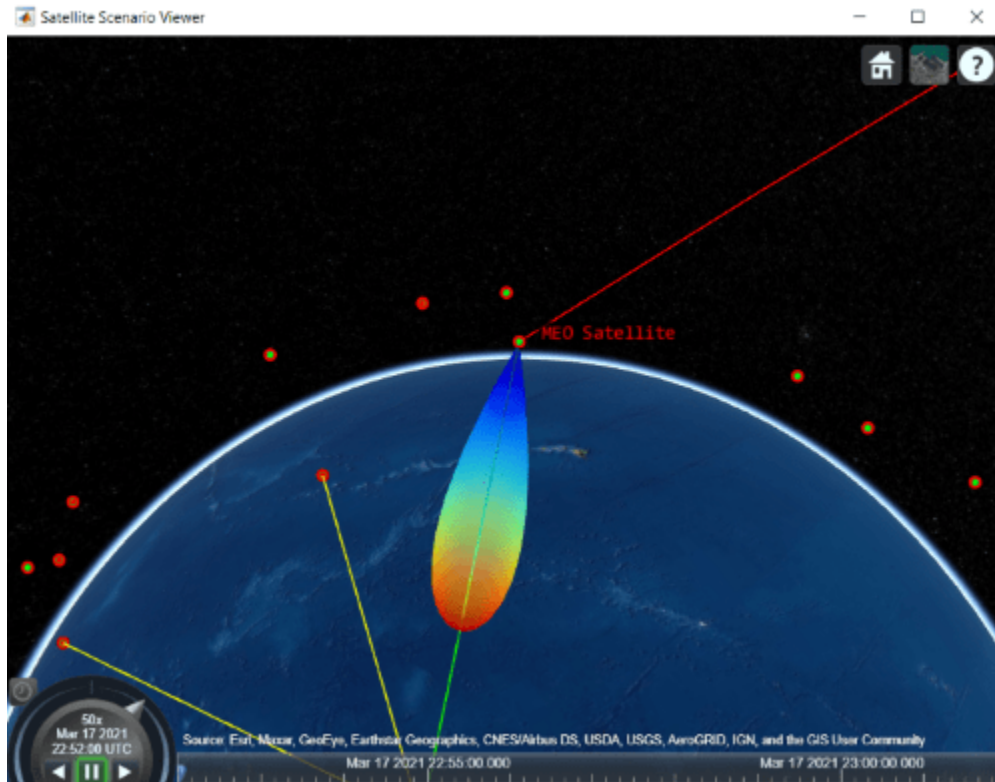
Satellite Scenario Viewer

?

MEO Satellite

50x
Mar 17 2021
22:52:00 UTC

Source: Esri, Maxar, GeoEye, Earthstar Geographics, CNES/Airbus DS, USDA, USGS, AeroGRID, IGN, and the GIS User Community

Mar 17 2021 22:55:00.000

Mar 17 2021 23:00:00.000